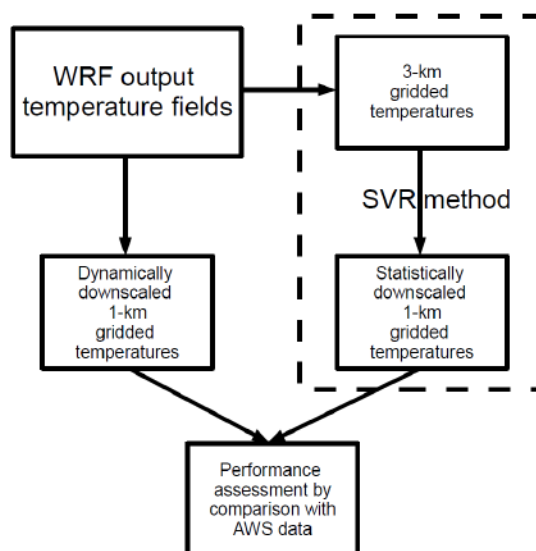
WRF output temperature fields

3-km gridded temperatures

SVR method

Dynamically downscaled 1-km gridded temperatures

Statistically downscaled 1-km gridded temperatures

Performance assessment by comparison with AWS data